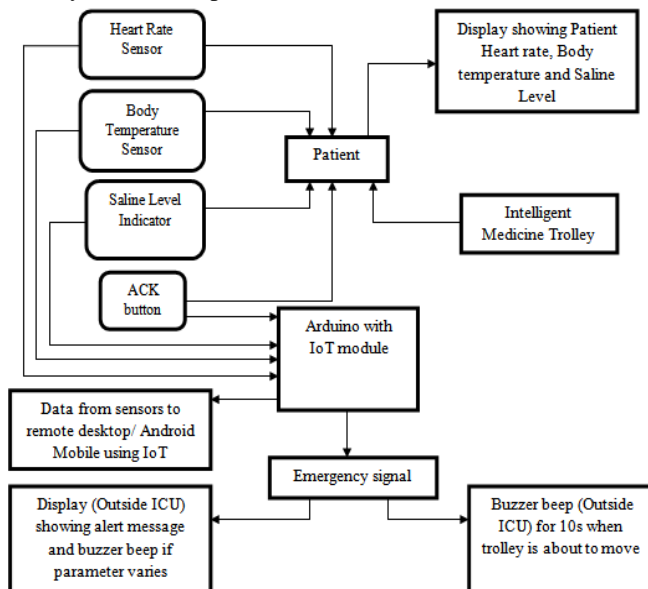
Heart Rate Sensor

Display showing Patient Heart rate, Body temperature and Saline Level

Body Temperature Sensor

Patient

Saline Level Indicator

Intelligent Medicine Trolley

ACK button

Arduino with IoT module

Data from sensors to remote desktop/ Android Mobile using IoT

Emergency signal

Display (Outside ICU) showing alert message and buzzer beep if parameter varies

Buzzer beep (Outside ICU) for 10s when trolley is about to move